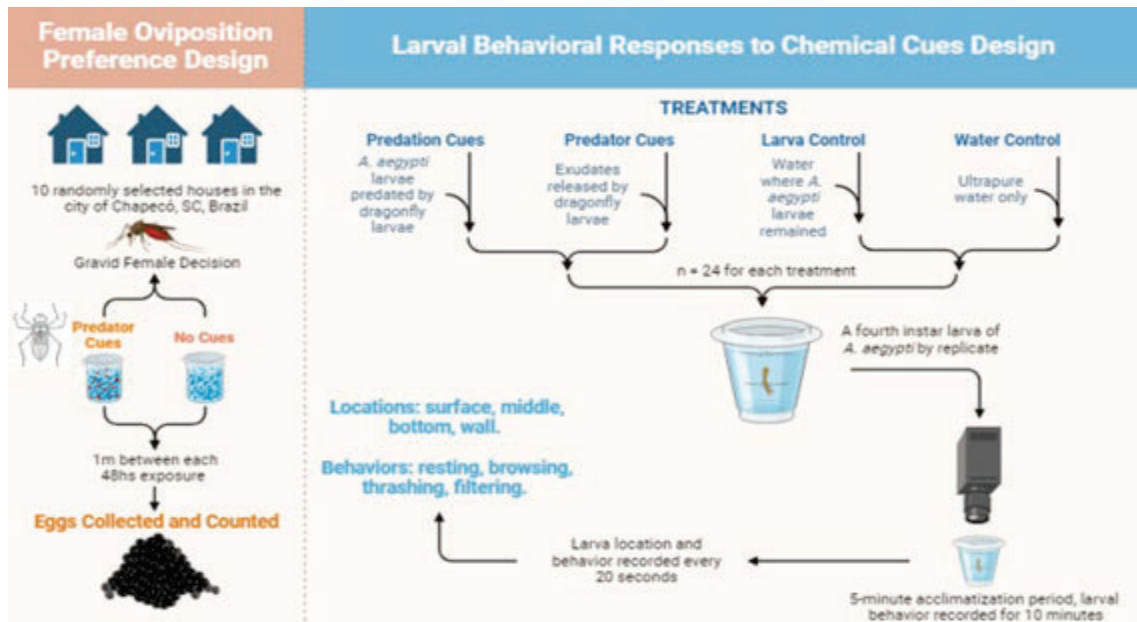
Female Oviposition Preference Design

10 randomly selected houses in the city of Chapecó, SC, Brazil

Gravid Female Decision

Predator Cues

No Cues

1m between each
48hs exposure

Eggs Collected and Counted

Larval Behavioral Responses to Chemical Cues Design

TREATMENTS

Predation Cues

*A. aegypti* larvae predated by dragonfly larvae

Predator Cues

Exudates released by dragonfly larvae

Larva Control

Water where *A. aegypti* larvae remained

Water Control

Ultrapure water only

n = 24 for each treatment

A fourth instar larva of *A. aegypti* by replicate

Locations: surface, middle, bottom, wall.

Behaviors: resting, browsing, thrashing, filtering.

Larva location and behavior recorded every 20 seconds

5-minute acclimatization period, larval behavior recorded for 10 minutes